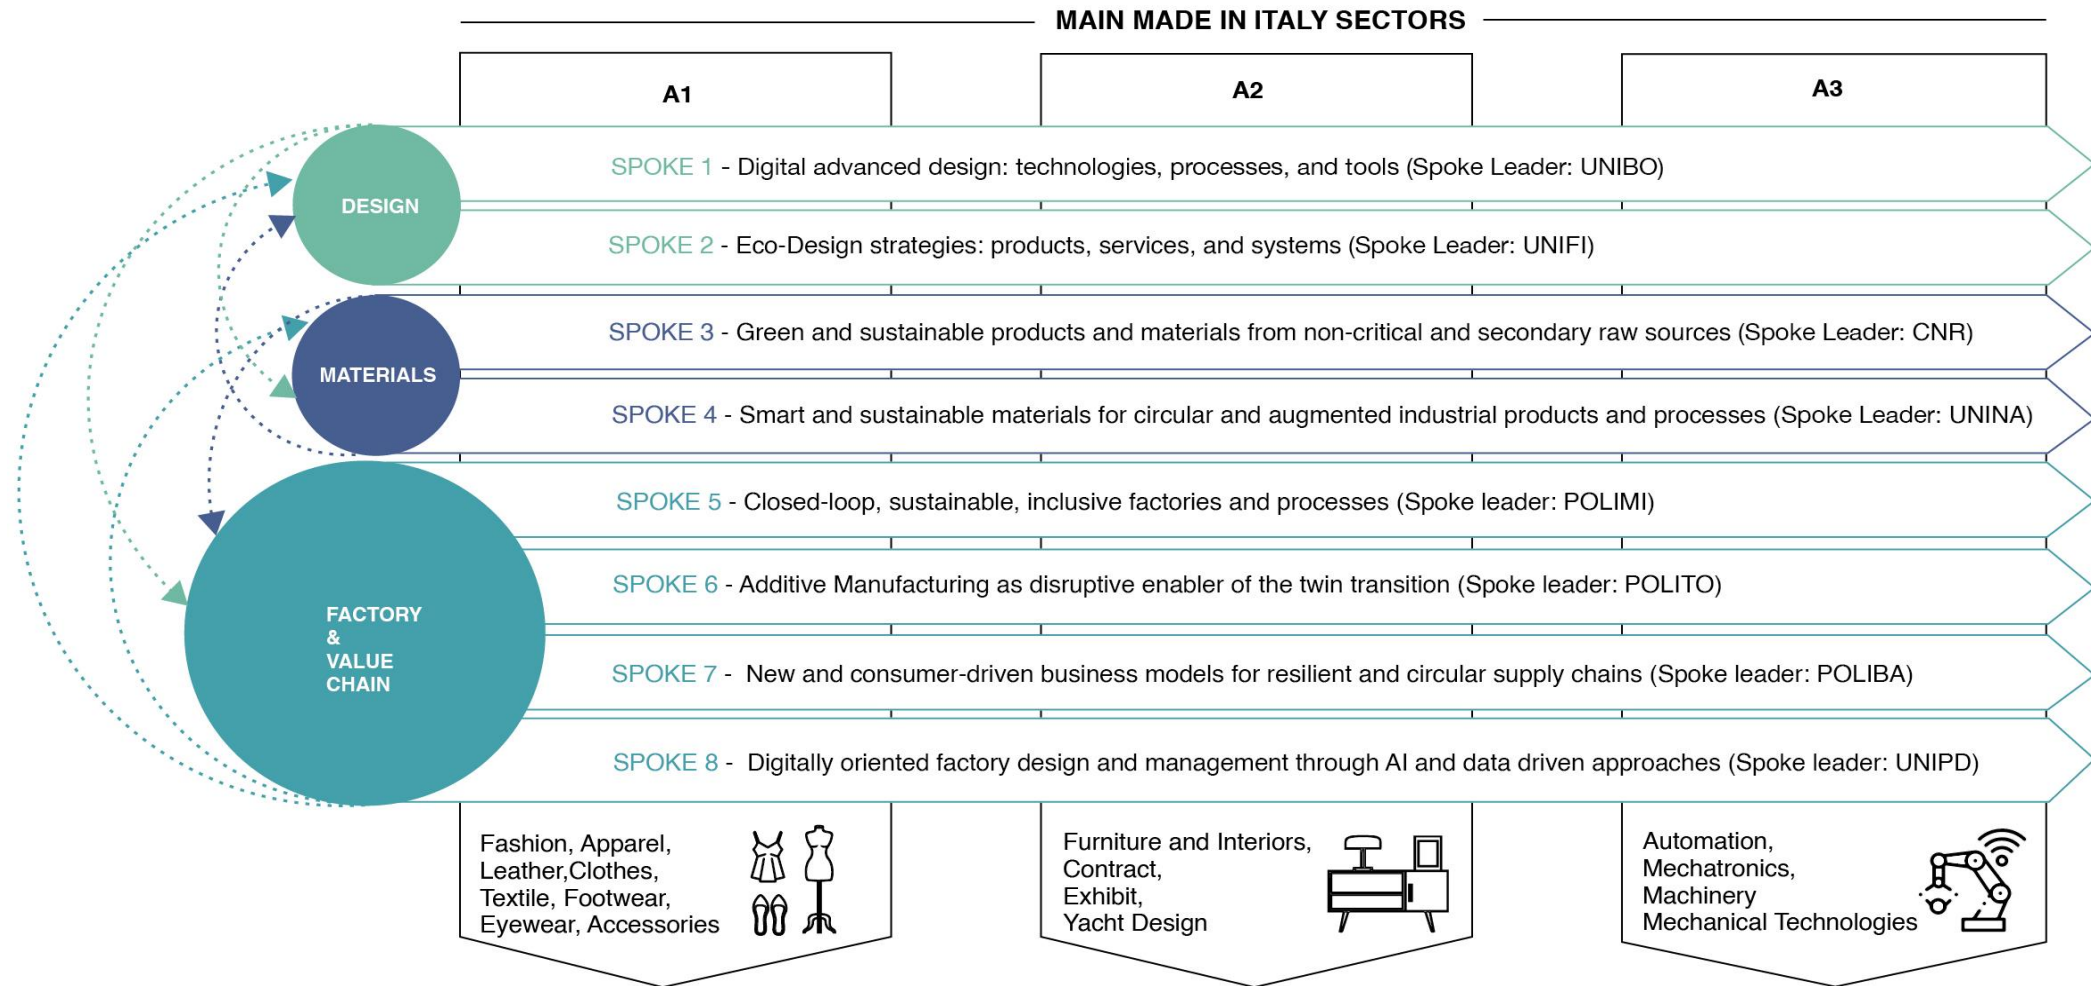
MAIN MADE IN ITALY SECTORS

A1

A2

A3

DESIGN

MATERIALS

FACTORY & VALUE CHAIN

SPOKE 1 - Digital advanced design: technologies, processes, and tools (Spoke Leader: UNIBO)

SPOKE 2 - Eco-Design strategies: products, services, and systems (Spoke Leader: UNIFI)

SPOKE 3 - Green and sustainable products and materials from non-critical and secondary raw sources (Spoke Leader: CNR)

SPOKE 4 - Smart and sustainable materials for circular and augmented industrial products and processes (Spoke Leader: UNINA)

SPOKE 5 - Closed-loop, sustainable, inclusive factories and processes (Spoke leader: POLIMI)

SPOKE 6 - Additive Manufacturing as disruptive enabler of the twin transition (Spoke leader: POLITO)

SPOKE 7 - New and consumer-driven business models for resilient and circular supply chains (Spoke leader: POLIBA)

SPOKE 8 - Digitally oriented factory design and management through AI and data driven approaches (Spoke leader: UNIPD)

Fashion, Apparel, Leather,Clothes, Textile, Footwear, Eyewear, Accessories

Furniture and Interiors, Contract, Exhibit, Yacht Design

Automation, Mechatronics, Machinery Mechanical Technologies